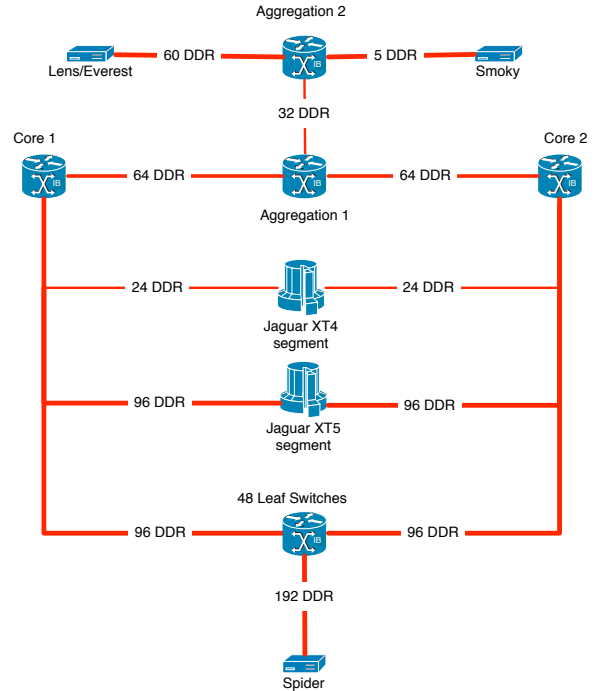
Aggregation 2

Lens/Everest

60 DDR

IB

5 DDR

Smoky

32 DDR

Core 1

Core 2

IB

64 DDR

IB

64 DDR

IB

Aggregation 1

24 DDR

24 DDR

Jaguar XT4 segment

96 DDR

96 DDR

Jaguar XT5 segment

48 Leaf Switches

96 DDR

IB

96 DDR

192 DDR

Spider